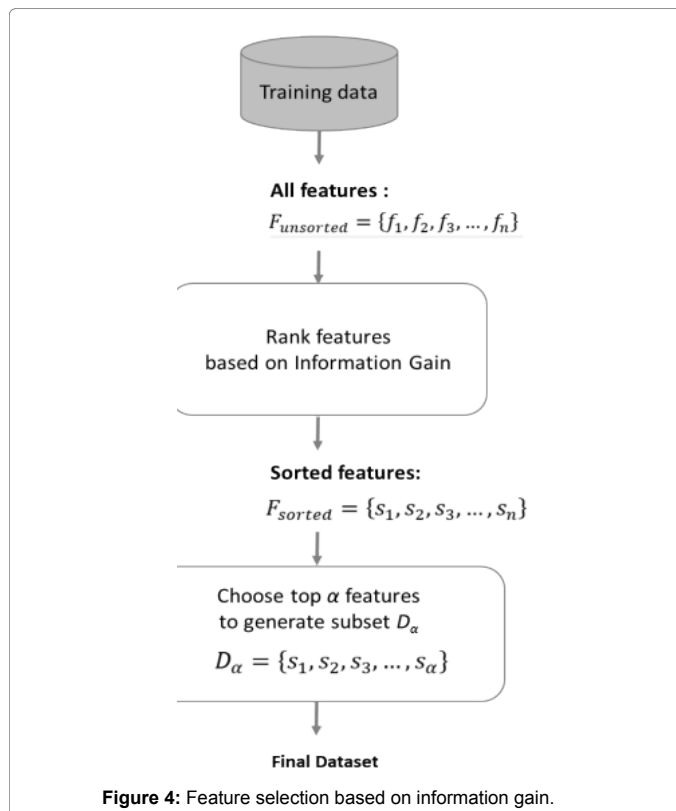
Training data

All features :
$F_{unsorted} = \{f_1, f_2, f_3, \ldots, f_n\}$

Rank features based on Information Gain

Sorted features:
$F_{sorted} = \{s_1, s_2, s_3, \ldots, s_n\}$

Choose top $\alpha$ features to generate subset $D_\alpha$
$D_\alpha = \{s_1, s_2, s_3, \ldots, s_\alpha\}$

Final Dataset

**Figure 4:** Feature selection based on information gain.